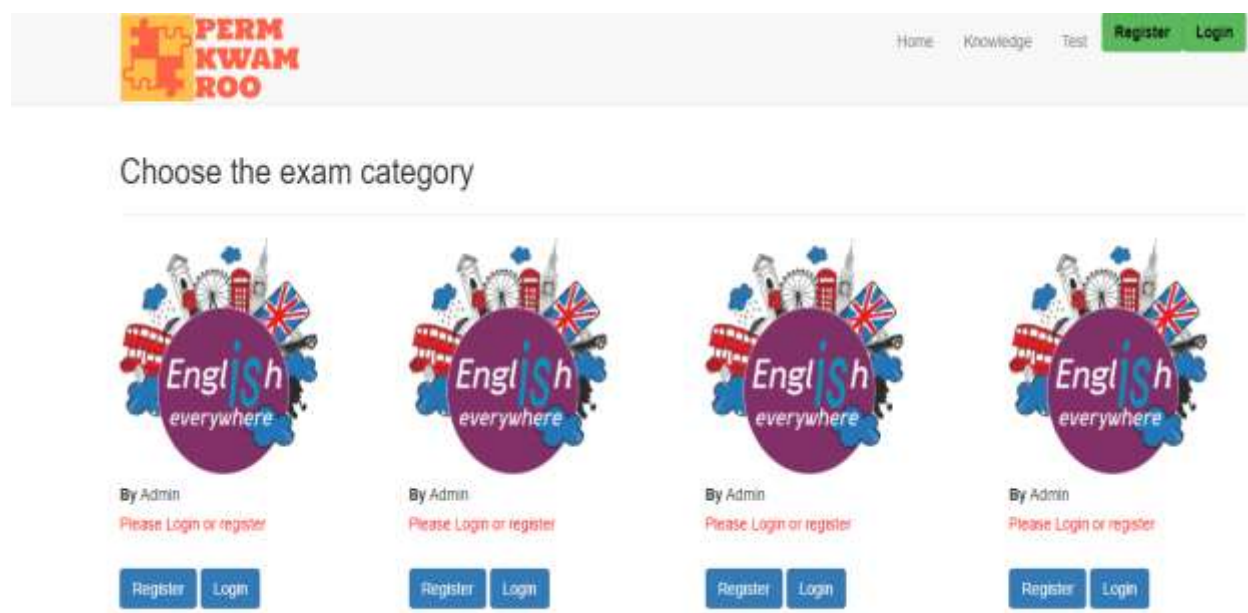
PERM KWAM ROO

Home Knowledge Test Register Login

Choose the exam category

English everywhere

By Admin
Please Login or register

Register Login

English everywhere

By Admin
Please Login or register

Register Login

English everywhere

By Admin
Please Login or register

Register Login

English everywhere

By Admin
Please Login or register

Register Login